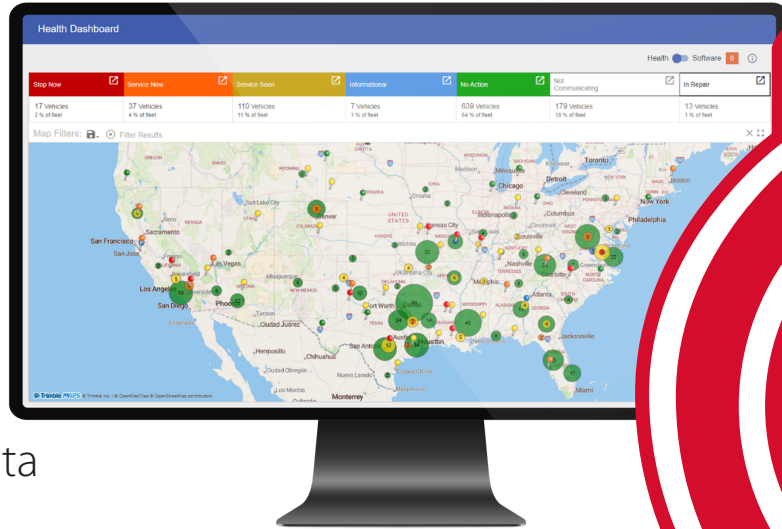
Health Dashboard

Health Software 0

| Stop Now | Service Now | Service Soon | Informational | No Action | Not Communicating | In Repair |
|---|---|---|---|---|---|---|
| 17 Vehicles 2 % of fleet | 37 Vehicles 4 % of fleet | 110 Vehicles 11 % of fleet | 7 Vehicles 1 % of fleet | 639 Vehicles 64 % of fleet | 179 Vehicles 18 % of fleet | 13 Vehicles 1 % of fleet |

Map Filters: Filter Results

Toronto
Detroit
Chicago
Milwaukee
Cleveland
New York
Philadelphia
Columbus
Indianapolis
Salt Lake City
Denver
Sacramento
San Francisco
San Jose
Las Vegas
Los Angeles
San Diego
Phoenix
Albuquerque
Ciudad Juárez
Hermosillo
Chihuahua
Ciudad Obregón
Nuevo Laredo
Monterrey
Fort Worth
Dallas
Austin
Houston
San Antonio
Kansas City
Wichita
Oklahoma City
Memphis
Nashville
Louisville
Atlanta
Jacksonville
Miami
Omaha
Madison
UNITED STATES
Reno
Trimble MAPS © Trimble Inc. | © OpenMapTiles © OpenStreetMap contributors

ta